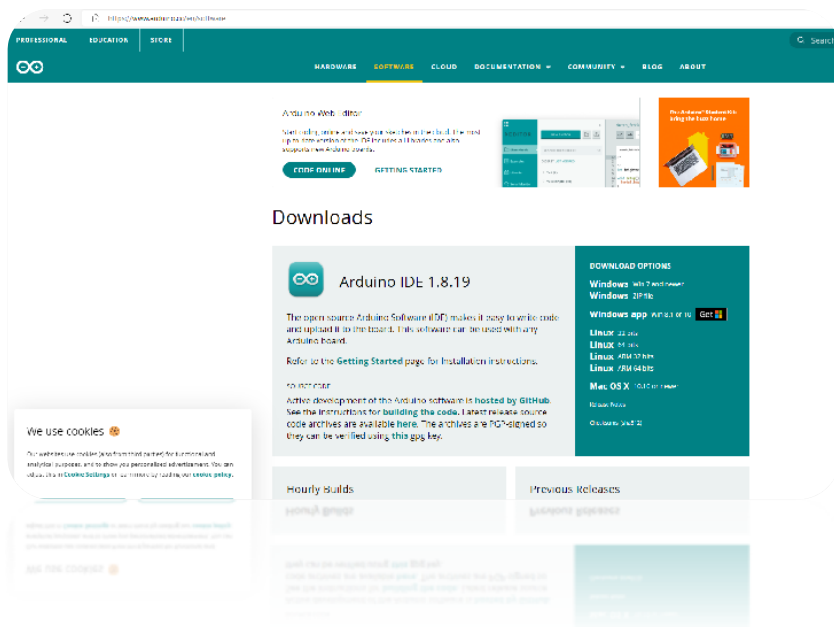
https://www.arduino.cc/en/software

PROFESSIONAL EDUCATION STORE

Search

HARDWARE SOFTWARE CLOUD DOCUMENTATION COMMUNITY BLOG ABOUT

Arduino Web Editor

Start coding online and save your sketches in the cloud. The most up-to-date version of the IDE includes all libraries and also supports new Arduino boards.

CODE ONLINE GETTING STARTED

Downloads

Arduino IDE 1.8.19

The open-source Arduino Software (IDE) makes it easy to write code and upload it to the board. This software can be used with any Arduino board.

Refer to the Getting Started page for Installation instructions.

SOURCE CODE

Active development of the Arduino software is hosted by GitHub. See the instructions for building the code. Latest release source code archives are available here. The archives are PGP-signed so they can be verified using this gpg key.

DOWNLOAD OPTIONS

Windows Win 7 and newer
Windows ZIP file

Windows app Win 8.1 or 10 Get

Linux 32 bits
Linux 64 bits
Linux ARM 32 bits
Linux ARM 64 bits

Mac OS X 10.10 or newer

Release Notes

Checksums (sha512)

Hourly Builds

Previous Releases

We use cookies 🍪

Our websites use cookies (also from third parties) for functional and analytical purposes, and to show you personalised advertisement. You can adjust this in Cookie Settings or learn more by reading our cookie policy.